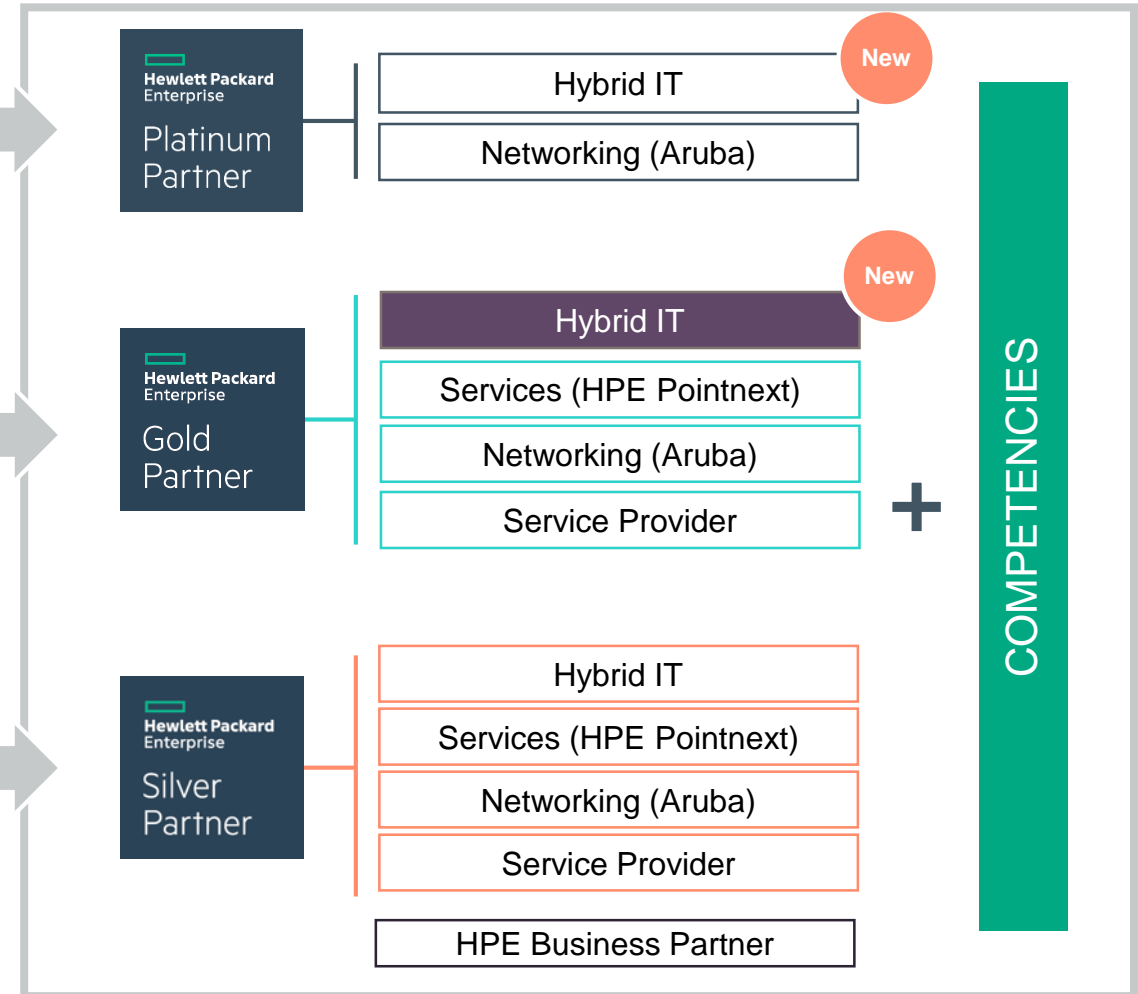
Hewlett Packard Enterprise
Platinum Partner

Hybrid IT
New
Networking (Aruba)

Hewlett Packard Enterprise
Gold Partner

New
Hybrid IT
Services (HPE Pointnext)
Networking (Aruba)
Service Provider

Hewlett Packard Enterprise
Silver Partner

Hybrid IT
Services (HPE Pointnext)
Networking (Aruba)
Service Provider

HPE Business Partner

+

COMPETENCIES